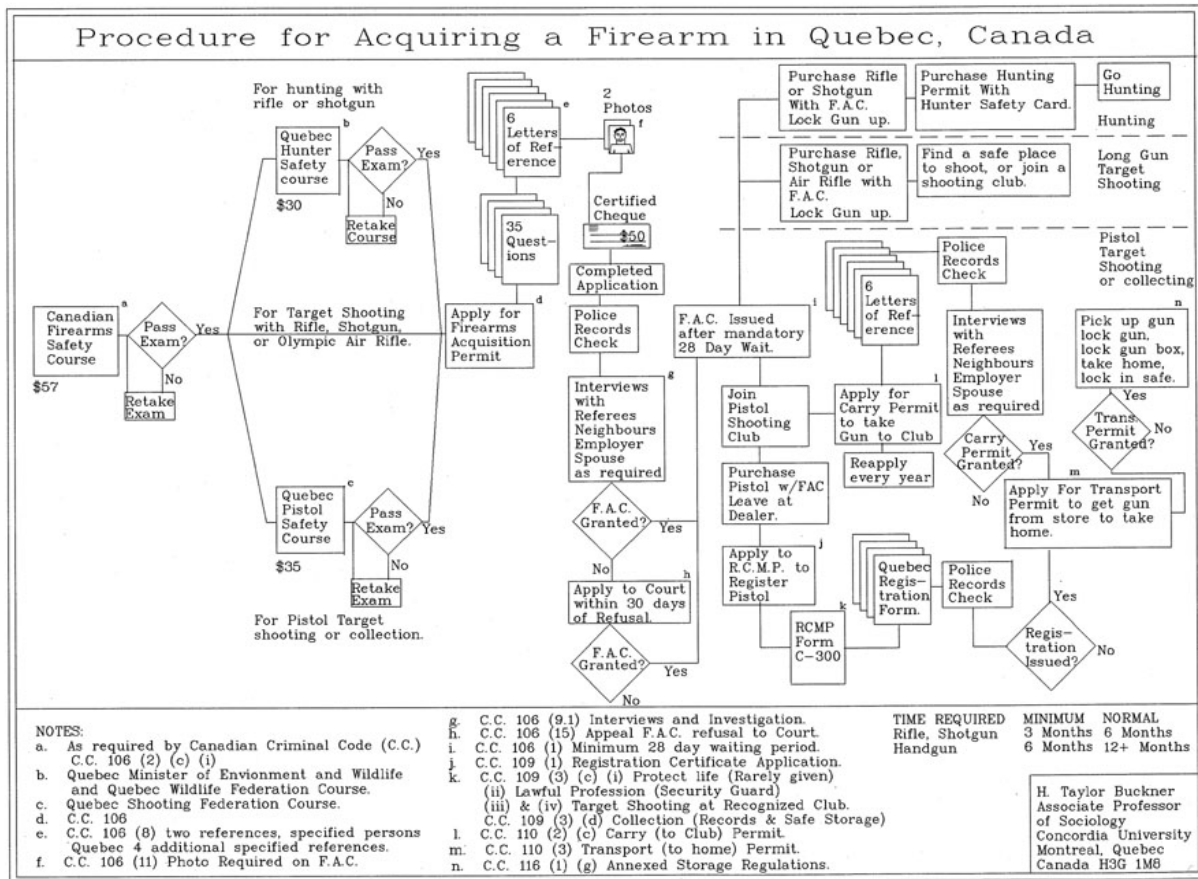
Procedure for Acquiring a Firearm in Quebec, Canada

Canadian Firearms Safety Course a
$57

Pass Exam?
Yes
No
Retake Exam

For hunting with rifle or shotgun

Quebec Hunter Safety course b
$30

Pass Exam?
Yes
No
Retake Course

For Target Shooting with Rifle, Shotgun, or Olympic Air Rifle.

Quebec Pistol Safety Course c
$35

Pass Exam?
Yes
No
Retake Exam

For Pistol Target shooting or collection.

6 Letters of Reference e

2 Photos f

35 Questions

Apply for Firearms Acquisition Permit d

Certified Cheque
$50

Completed Application

Police Records Check

Interviews with Referees Neighbours Employer Spouse as required g

F.A.C. Granted?
Yes
No

Apply to Court within 30 days of Refusal. h

F.A.C. Granted?
Yes
No

F.A.C. Issued after mandatory 28 Day Wait. i

Purchase Rifle or Shotgun With F.A.C. Lock Gun up.

Purchase Hunting Permit With Hunter Safety Card.

Go Hunting

Hunting

Purchase Rifle, Shotgun or Air Rifle with F.A.C. Lock Gun up.

Find a safe place to shoot, or join a shooting club.

Long Gun Target Shooting

Pistol Target Shooting or collecting

Join Pistol Shooting Club

Purchase Pistol w/FAC Leave at Dealer.

Apply to R.C.M.P. to Register Pistol j

RCMP Form C-300 k

6 Letters of Reference

Police Records Check

Interviews with Referees Neighbours Employer Spouse as required

Apply for Carry Permit to take Gun to Club l

Reapply every year

Carry Permit Granted?
Yes
No

Apply For Transport Permit to get gun from store to take home. m

Trans. Permit Granted?
Yes
No

Pick up gun lock gun, lock gun box, take home, lock in safe. n

Quebec Registration Form.

Police Records Check

Registration Issued?
Yes
No

NOTES:
a. As required by Canadian Criminal Code (C.C.) C.C. 106 (2) (c) (i)
b. Quebec Minister of Envionment and Wildlife and Quebec Wildlife Federation Course.
c. Quebec Shooting Federation Course.
d. C.C. 106
e. C.C. 106 (8) two references, specified persons Quebec 4 additional specified references.
f. C.C. 106 (11) Photo Required on F.A.C.
g. C.C. 106 (9.1) Interviews and Investigation.
h. C.C. 106 (15) Appeal F.A.C. refusal to Court.
i. C.C. 106 (1) Minimum 28 day waiting period.
j. C.C. 109 (1) Registration Certificate Application.
k. C.C. 109 (3) (c) (i) Protect life (Rarely given)
(ii) Lawful Profession (Security Guard)
(iii) & (iv) Target Shooting at Recognized Club.
C.C. 109 (3) (d) Collection (Records & Safe Storage)
l. C.C. 110 (2) (c) Carry (to Club) Permit.
m. C.C. 110 (3) Transport (to home) Permit.
n. C.C. 116 (1) (g) Annexed Storage Regulations.

| TIME REQUIRED | MINIMUM | NORMAL |
|---|---|---|
| Rifle, Shotgun | 3 Months | 6 Months |
| Handgun | 6 Months | 12+ Months |

H. Taylor Buckner
Associate Professor of Sociology
Concordia University
Montreal, Quebec
Canada H3G 1M8